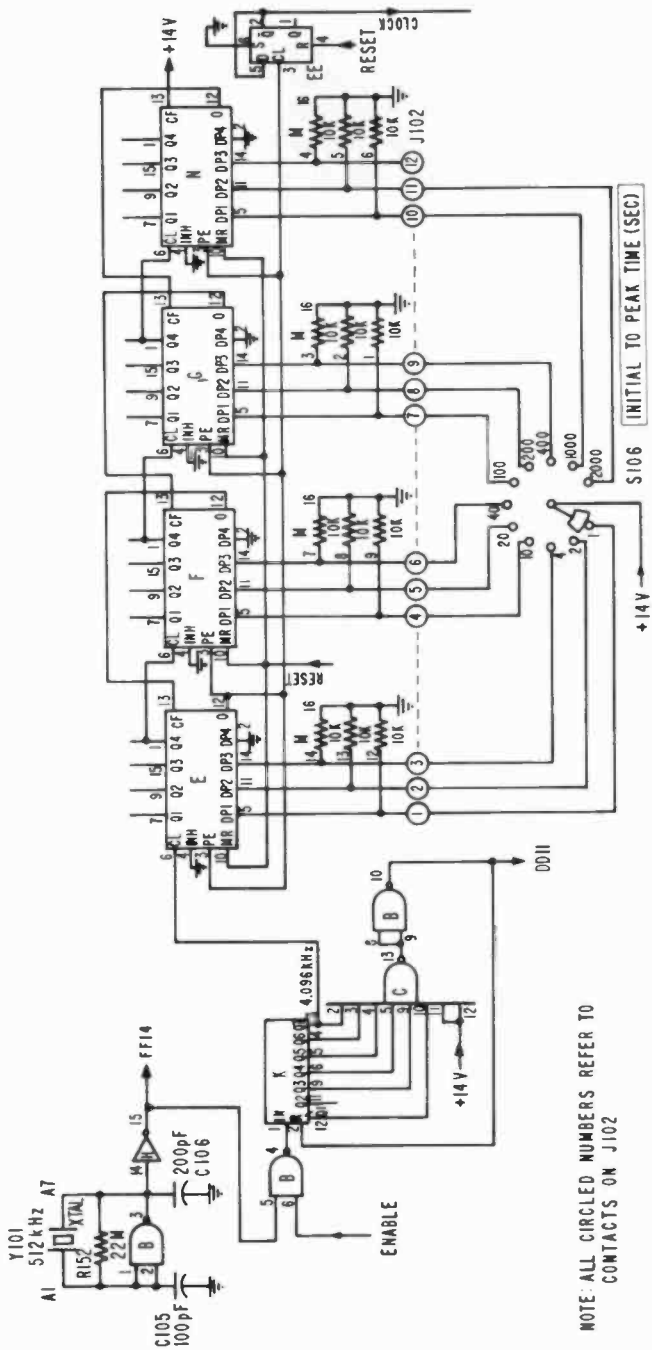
Y101
512 kHz
A1
A7
XTAL
R152
22M
B
C105
100pF
200pF
C106
FF14
14
15
4
5
6
B
ENABLE
K
4.096kHz
C
13
B
8
9
10
DD11
+14V
12
11
E
F
G
N
CL Q1 Q2 Q3 Q4 CF
INH
PE
MR DP1 DP2 DP3 DP4 O
7 9 15 1
6 4 3 10 5 11 14 2 12 13
M
16
10K
10K
10K
1
2
3
4
5
6
7
8
9
10
11
12
J102
RESET
EE
D S Q
CL R Q
RESET
CLOCK
+14V
10
20
40
100
200
400
1000
2000
S106
INITIAL TO PEAK TIME (SEC)
+14V

NOTE: ALL CIRCLED NUMBERS REFER TO CONTACTS ON J102